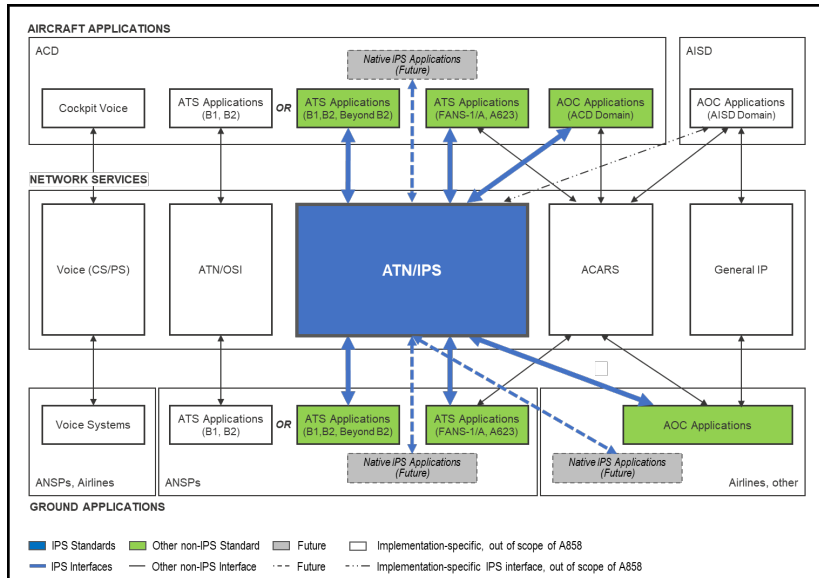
AIRCRAFT APPLICATIONS

ACD

Native IPS Applications (Future)

Cockpit Voice

ATS Applications (B1, B2)

OR

ATS Applications (B1,B2, Beyond B2)

ATS Applications (FANS-1/A, A623)

AOC Applications (ACD Domain)

AISD

AOC Applications (AISD Domain)

NETWORK SERVICES

Voice (CS/PS)

ATN/OSI

ATN/IPS

ACARS

General IP

Voice Systems

ATS Applications (B1, B2)

OR

ATS Applications (B1,B2, Beyond B2)

ATS Applications (FANS-1/A, A623)

AOC Applications

Native IPS Applications (Future)

Native IPS Applications (Future)

ANSPs, Airlines

ANSPs

Airlines, other

GROUND APPLICATIONS

IPS Standards

Other non-IPS Standard

Future

Implementation-specific, out of scope of A858

IPS Interfaces

Other non-IPS Interface

Future

Implementation-specific IPS interface, out of scope of A858